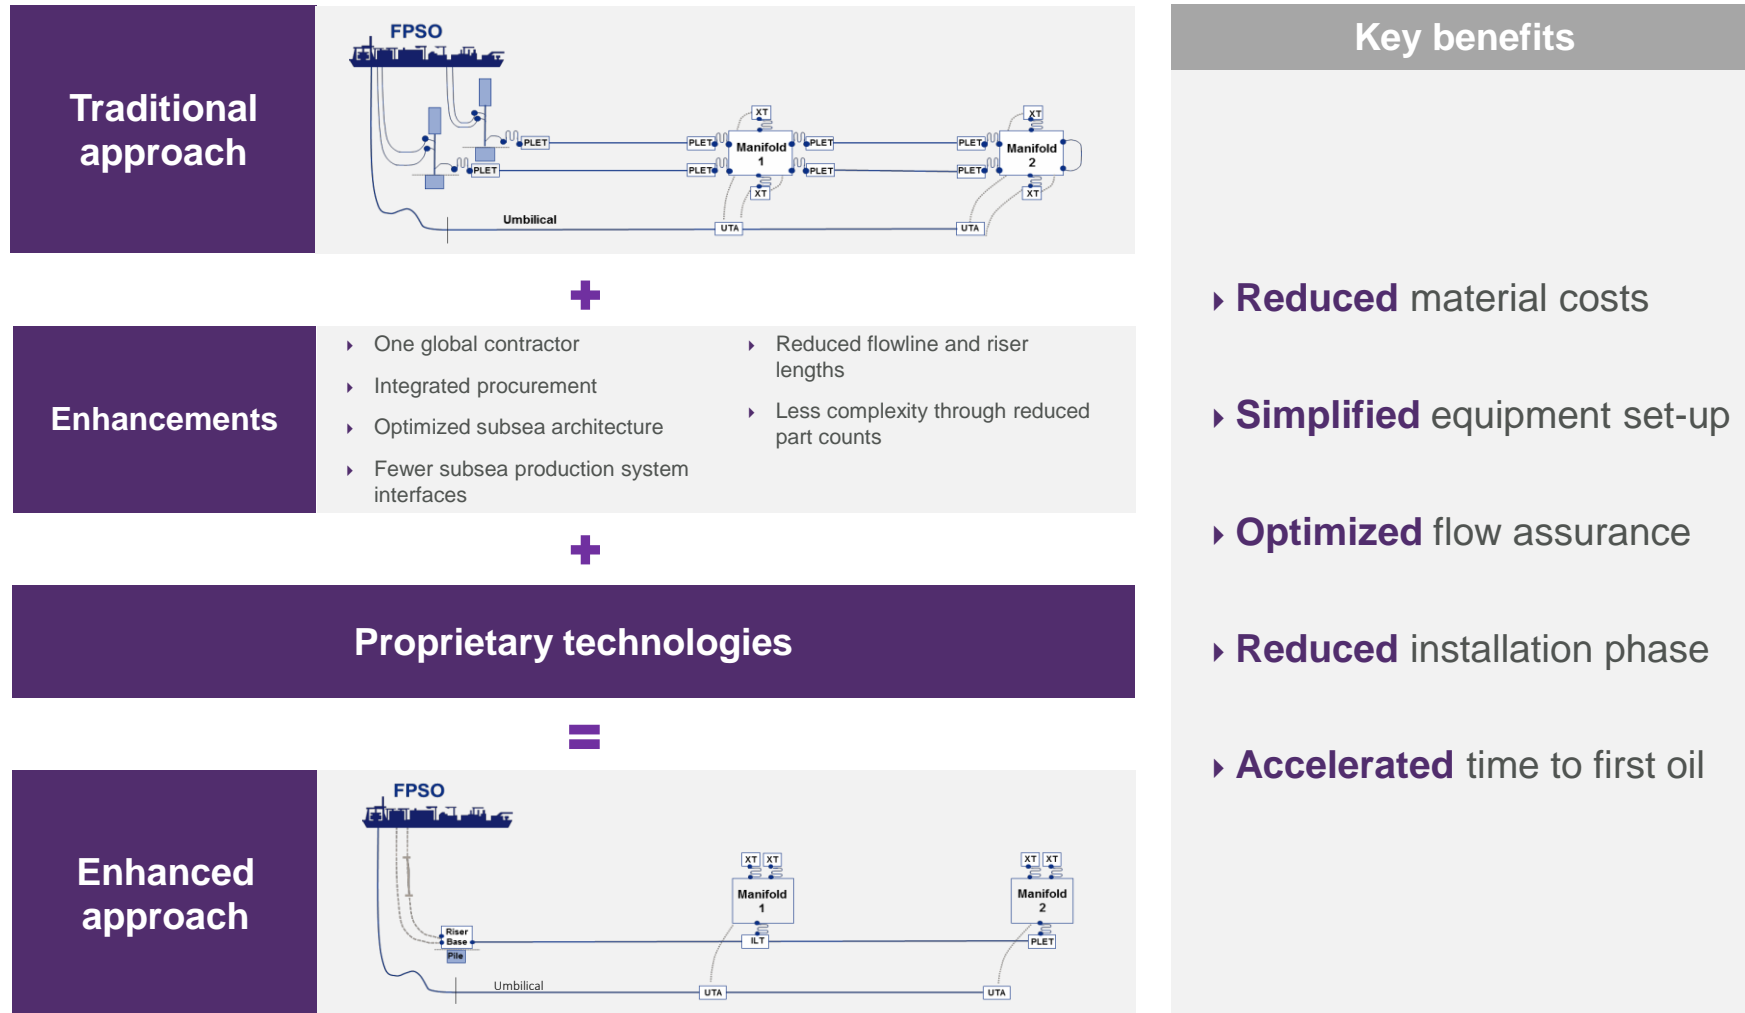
Traditional approach

FPSO

PLET PLET PLET PLET Manifold 1 PLET PLET XT XT PLET PLET Manifold 2 XT XT

Umbilical UTA UTA

+

Enhancements

One global contractor

Integrated procurement

Optimized subsea architecture

Fewer subsea production system interfaces

Reduced flowline and riser lengths

Less complexity through reduced part counts

+

Proprietary technologies

=

Enhanced approach

FPSO

XT XT Manifold 1 ILT XT XT Manifold 2 PLET

Riser Base Pile

Umbilical UTA UTA

Key benefits

Reduced material costs

Simplified equipment set-up

Optimized flow assurance

Reduced installation phase

Accelerated time to first oil